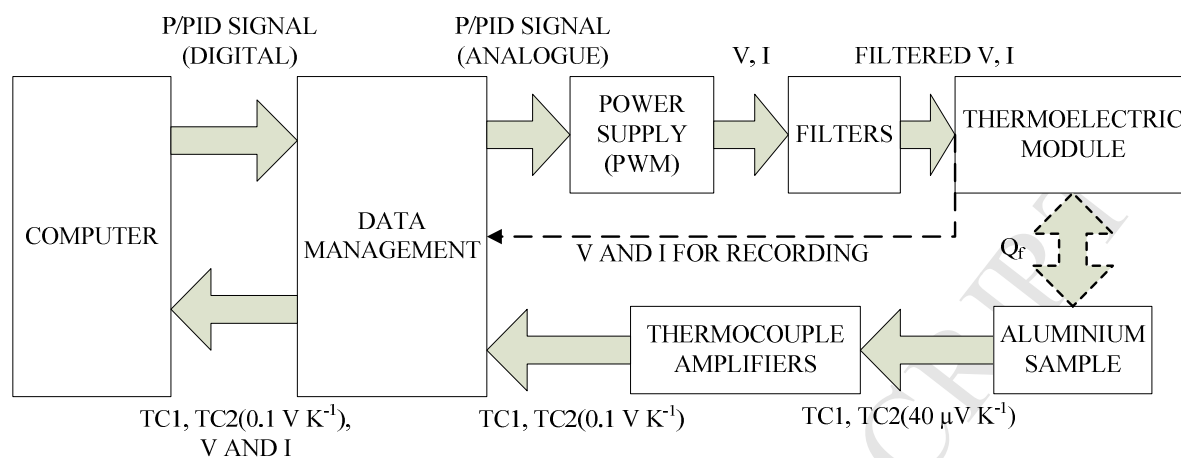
P/PID SIGNAL (DIGITAL)

P/PID SIGNAL (ANALOGUE)

V, I

FILTERED V, I

COMPUTER

DATA MANAGEMENT

POWER SUPPLY (PWM)

FILTERS

THERMOELECTRIC MODULE

V AND I FOR RECORDING

$Q_f$

THERMOCOUPLE AMPLIFIERS

ALUMINIUM SAMPLE

TC1, TC2(0.1 V K$^{-1}$), V AND I

TC1, TC2(0.1 V K$^{-1}$)

TC1, TC2(40 $\mu$V K$^{-1}$)